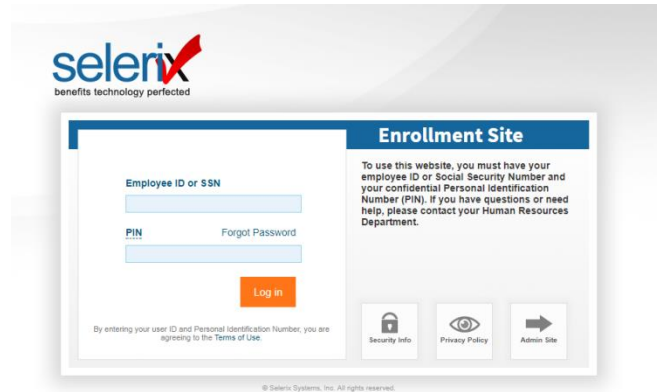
selerix
benefits technology perfected

Employee ID or SSN

PIN Forgot Password

Log in

By entering your user ID and Personal Identification Number, you are agreeing to the Terms of Use.

Enrollment Site

To use this website, you must have your employee ID or Social Security Number and your confidential Personal Identification Number (PIN). If you have questions or need help, please contact your Human Resources Department.

Security Info

Privacy Policy

Admin Site

© Selerix Systems, Inc. All rights reserved.